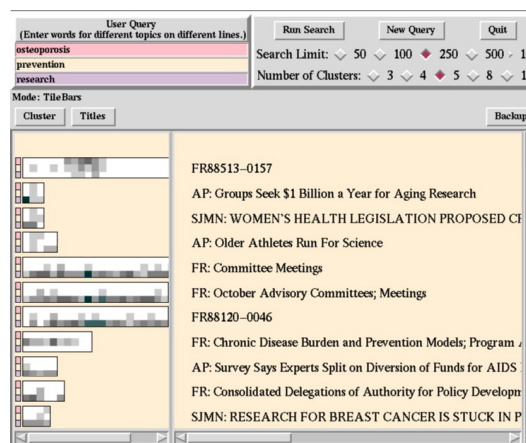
User Query
(Enter words for different topics on different lines.)
osteoporosis
prevention
research

Run Search
New Query
Quit

Search Limit: 50 100 250 500 1

Number of Clusters: 3 4 5 8 1

Mode: TileBars

Cluster
Titles
Backup

FR88513–0157

AP: Groups Seek $1 Billion a Year for Aging Research

SJMN: WOMEN'S HEALTH LEGISLATION PROPOSED C

AP: Older Athletes Run For Science

FR: Committee Meetings

FR: October Advisory Committees; Meetings

FR88120–0046

FR: Chronic Disease Burden and Prevention Models; Program

AP: Survey Says Experts Split on Diversion of Funds for AIDS

FR: Consolidated Delegations of Authority for Policy Developm

SJMN: RESEARCH FOR BREAST CANCER IS STUCK IN P